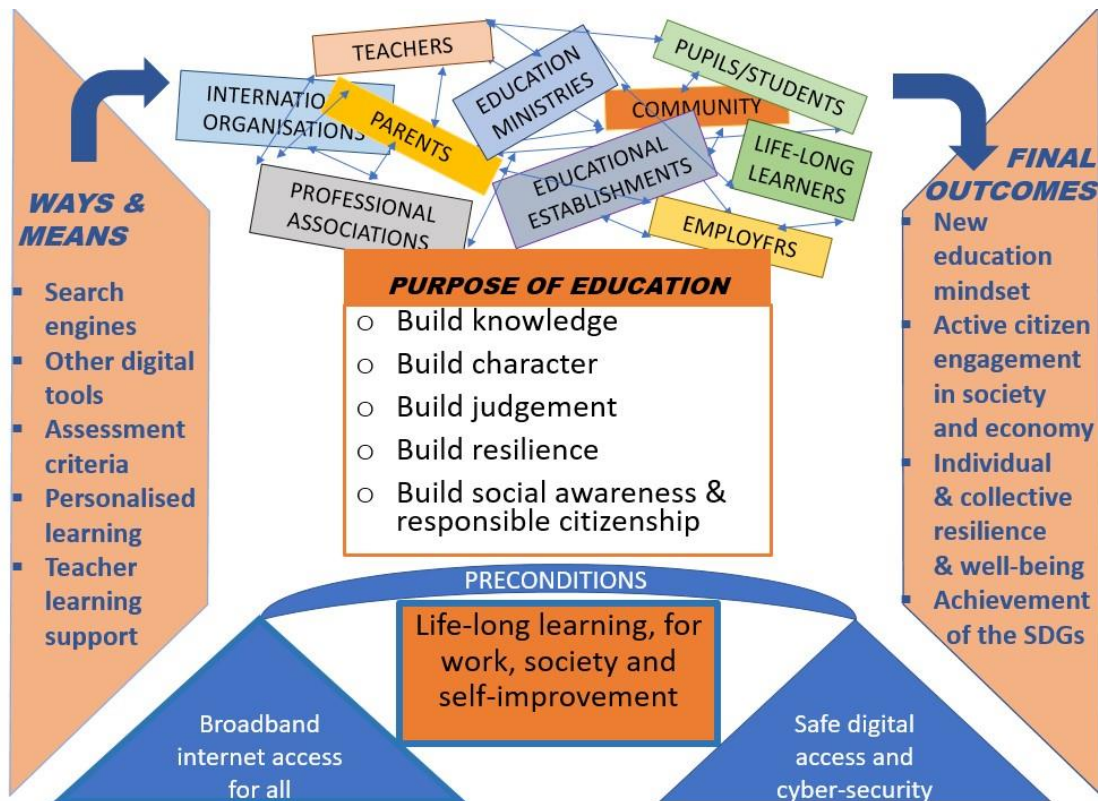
TEACHERS

INTERNATIO ORGANISATIONS

PARENTS

EDUCATION MINISTRIES

PUPILS/STUDENTS

COMMUNITY

LIFE-LONG LEARNERS

EDUCATIONAL ESTABLISHMENTS

PROFESSIONAL ASSOCIATIONS

EMPLOYERS

WAYS & MEANS

- Search engines
- Other digital tools
- Assessment criteria
- Personalised learning
- Teacher learning support

PURPOSE OF EDUCATION

- Build knowledge
- Build character
- Build judgement
- Build resilience
- Build social awareness & responsible citizenship

FINAL OUTCOMES

- New education mindset
- Active citizen engagement in society and economy
- Individual & collective resilience & well-being
- Achievement of the SDGs

PRECONDITIONS

Life-long learning, for work, society and self-improvement

Broadband internet access for all

Safe digital access and cyber-security